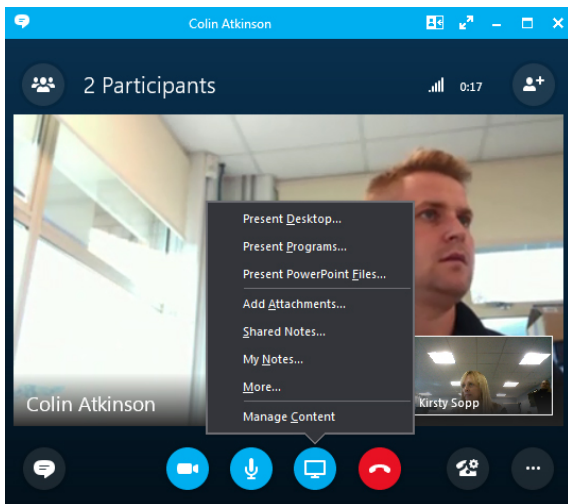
Colin Atkinson

2 Participants

0:17

Present Desktop...
Present Programs...
Present PowerPoint Files...
Add Attachments...
Shared Notes...
My Notes...
More...
Manage Content

Colin Atkinson

Kirsty Sopp